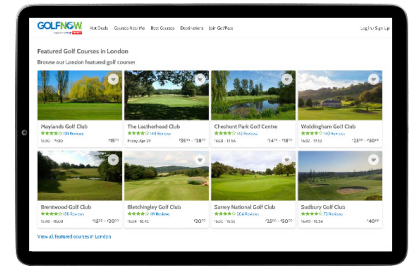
GOLFNOW

Hot Deals Courses Near Me Best Courses Destinations Join GolfPass

Log In / Sign Up

Featured Golf Courses in London

Browse our London featured golf courses

Haylands Golf Club
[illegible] Reviews
$18.19

The Leatherhead Club
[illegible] Reviews
$58.19 - $58.19

Cheshunt Park Golf Centre
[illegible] Reviews
$14.19 - $18.19

Woldingham Golf Club
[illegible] Reviews
$23.19 - $54.19

Brentwood Golf Club
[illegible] Reviews
$12.19 - $20.19

Bletchingley Golf Club
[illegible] Reviews
$20.19

Surrey National Golf Club
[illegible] Reviews
$20.19 - $35.19

Sudbury Golf Club
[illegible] Reviews
$40.19

View all featured courses in London